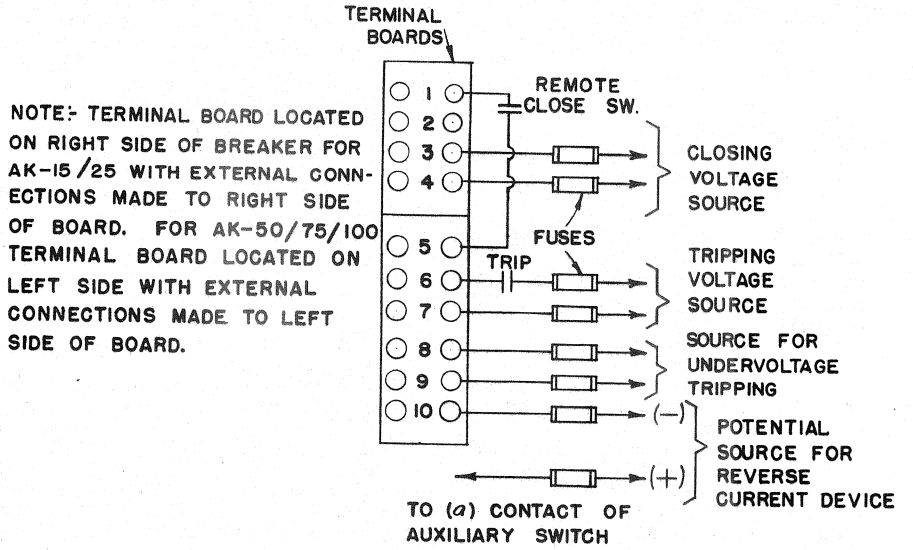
TERMINAL BOARDS

NOTE:- TERMINAL BOARD LOCATED ON RIGHT SIDE OF BREAKER FOR AK-15/25 WITH EXTERNAL CONNECTIONS MADE TO RIGHT SIDE OF BOARD. FOR AK-50/75/100 TERMINAL BOARD LOCATED ON LEFT SIDE WITH EXTERNAL CONNECTIONS MADE TO LEFT SIDE OF BOARD.

1
2
3
4
5
6
7
8
9
10

REMOTE CLOSE SW.

CLOSING VOLTAGE SOURCE

FUSES

TRIP

TRIPPING VOLTAGE SOURCE

SOURCE FOR UNDERVOLTAGE TRIPPING

(−)

(+)

POTENTIAL SOURCE FOR REVERSE CURRENT DEVICE

TO (a) CONTACT OF AUXILIARY SWITCH